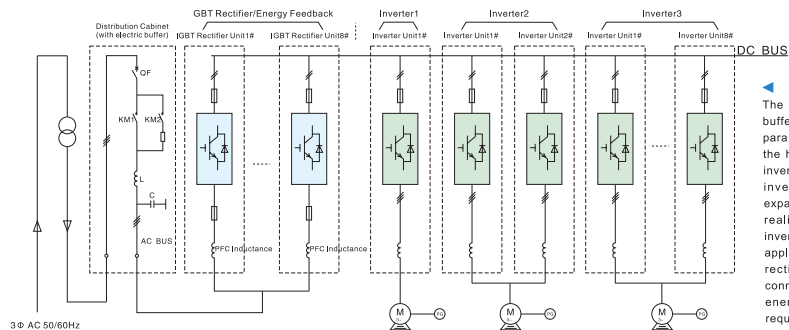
GBT Rectifier/Energy Feedback

Inverter1

Inverter2

Inverter3

Distribution Cabinet (with electric buffer)

IGBT Rectifier Unit1#

IGBT Rectifier Unit8#

Inverter Unit1#

Inverter Unit1#

Inverter Unit2#

Inverter Unit1#

Inverter Unit8#

DC BUS

QF

KM1

KM2

L

C

AC BUS

PFC Inductance

PFC Inductance

M

PG

M

PG

M

PG

3Φ AC 50/60Hz

The
buffe
para
the h
inver
inve
expa
reali
inver
appl
recti
conn
ener
requ